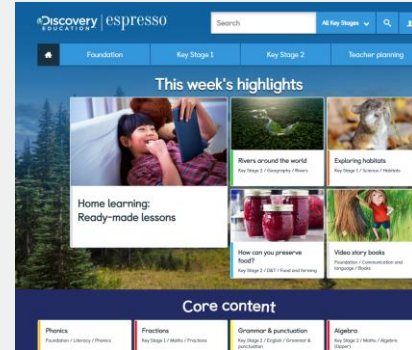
Discovery EDUCATION | espresso

Search

All Key Stages

Foundation

Key Stage 1

Key Stage 2

Teacher planning

This week's highlights

Home learning: Ready-made lessons

Rivers around the world
Key Stage 2 / Geography / Rivers

Exploring habitats
Key Stage 1 / Science / Habitats

How can you preserve food?
Key Stage 2 / D&T / Food and farming

Video story books
Foundation / Communication and language / Books

Core content

Phonics
Foundation / Literacy / Phonics

Fractions
Key Stage 1 / Maths / Fractions

Grammar & punctuation
Key Stage 2 / English / Grammar & punctuation

Algebra
Key Stage 2 / Maths / Algebra (Upper)